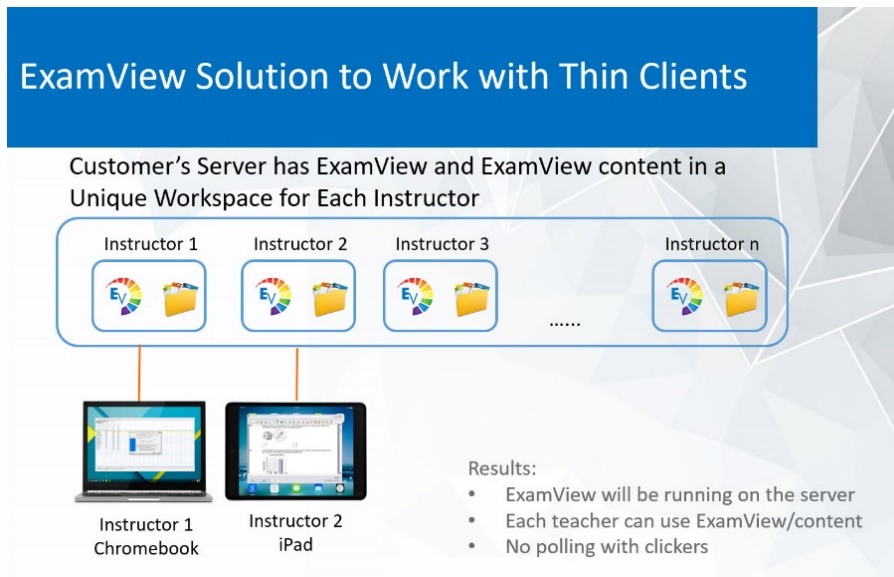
ExamView Solution to Work with Thin Clients

Customer's Server has ExamView and ExamView content in a Unique Workspace for Each Instructor

Instructor 1

EV

Instructor 2

EV

Instructor 3

EV

......

Instructor n

EV

Instructor 1
Chromebook

Instructor 2
iPad

Results:
• ExamView will be running on the server
• Each teacher can use ExamView/content
• No polling with clickers